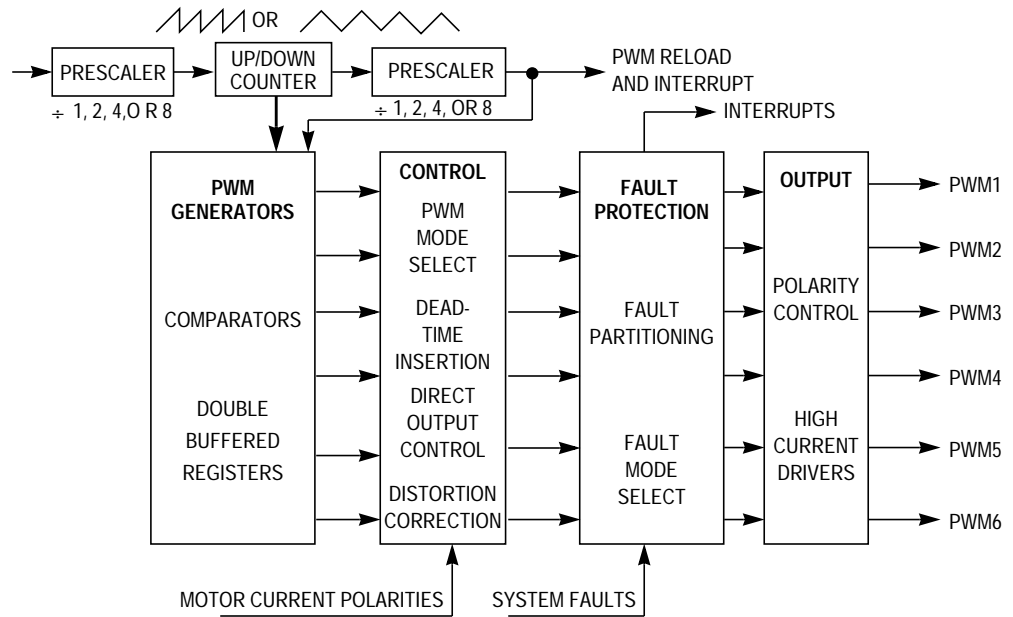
OR

PRESCALER
÷ 1, 2, 4,O R 8

UP/DOWN COUNTER

PRESCALER
÷ 1, 2, 4, OR 8

PWM RELOAD AND INTERRUPT

INTERRUPTS

PWM GENERATORS

COMPARATORS

DOUBLE BUFFERED REGISTERS

CONTROL

PWM MODE SELECT

DEAD-TIME INSERTION

DIRECT OUTPUT CONTROL

DISTORTION CORRECTION

FAULT PROTECTION

FAULT PARTITIONING

FAULT MODE SELECT

OUTPUT

POLARITY CONTROL

HIGH CURRENT DRIVERS

PWM1
PWM2
PWM3
PWM4
PWM5
PWM6

MOTOR CURRENT POLARITIES

SYSTEM FAULTS